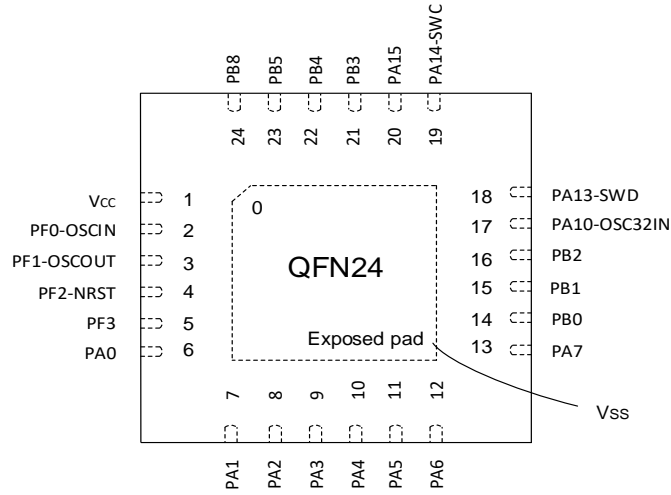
PB8 PB5 PB4 PB3 PA15 PA14-SWC

24 23 22 21 20 19

VCC 1
PF0-OSCIN 2
PF1-OSCOUT 3
PF2-NRST 4
PF3 5
PA0 6

0

QFN24

Exposed pad

18 PA13-SWD
17 PA10-OSC32IN
16 PB2
15 PB1
14 PB0
13 PA7

7 8 9 10 11 12

Vss

PA1 PA2 PA3 PA4 PA5 PA6